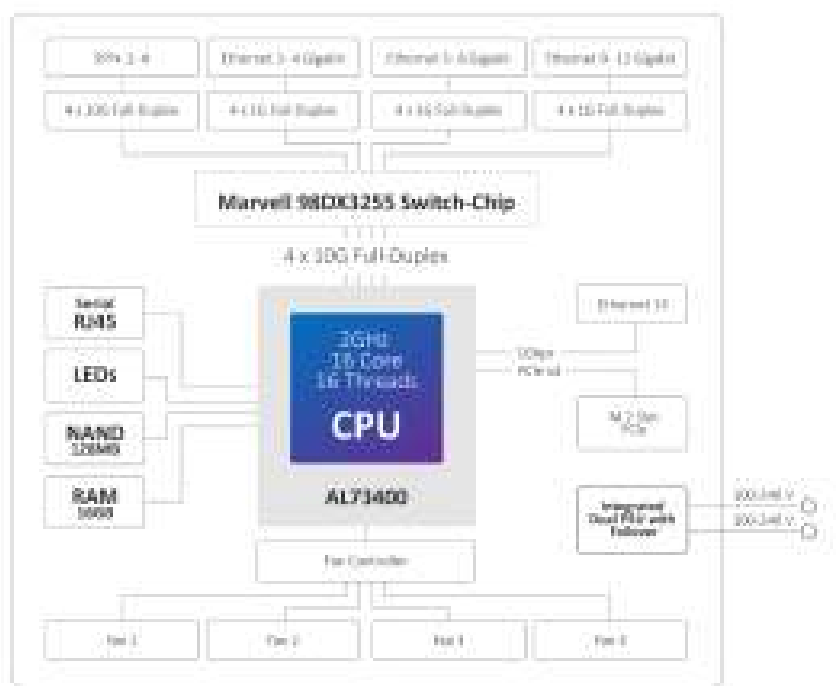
SFPs 1-4

Ethernet 1-4 Gigabit

Ethernet 5-8 Gigabit

Ethernet 9-12 Gigabit

4 x 10G Full Duplex

4 x 1G Full Duplex

4 x 1G Full Duplex

4 x 1G Full Duplex

Marvell 98DX3255 Switch-Chip

4 x 10G Full Duplex

Serial RMS

LEDs

NAND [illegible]

RAM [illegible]

2GHz 16 Core 16 Threads

CPU

AL73400

Ethernet 1G

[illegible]

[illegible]

M.2 Slot PCIe

Integrated Dual PSU with Failover

100-240 V

100-240 V

Fan Controller

Fan 1

Fan 2

Fan 3

Fan 4